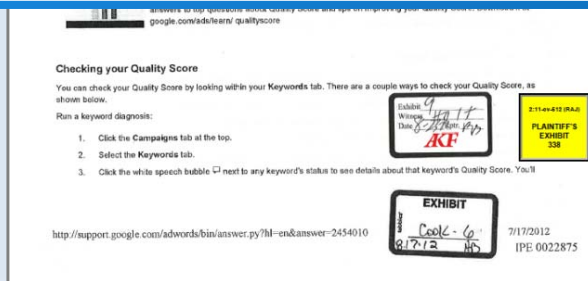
answers to top questions about Quality Score and tips on improving your Quality Score: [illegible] google.com/ads/learn/ qualityscore

Checking your Quality Score

You can check your Quality Score by looking within your Keywords tab. There are a couple ways to check your Quality Score, as shown below.

Run a keyword diagnosis:

1. Click the Campaigns tab at the top.

2. Select the Keywords tab.

3. Click the white speech bubble next to any keyword's status to see details about that keyword's Quality Score. You'll

Exhibit 9
Witness Holt
Date 8-23-12 Rptr. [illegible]
AKF

2:11-cv-512 (RAJ)
PLAINTIFF'S EXHIBIT
338

EXHIBIT
Cook-6
8/7/12 HD

http://support.google.com/adwords/bin/answer.py?hl=en&answer=2454010

7/17/2012
IPE 0022875